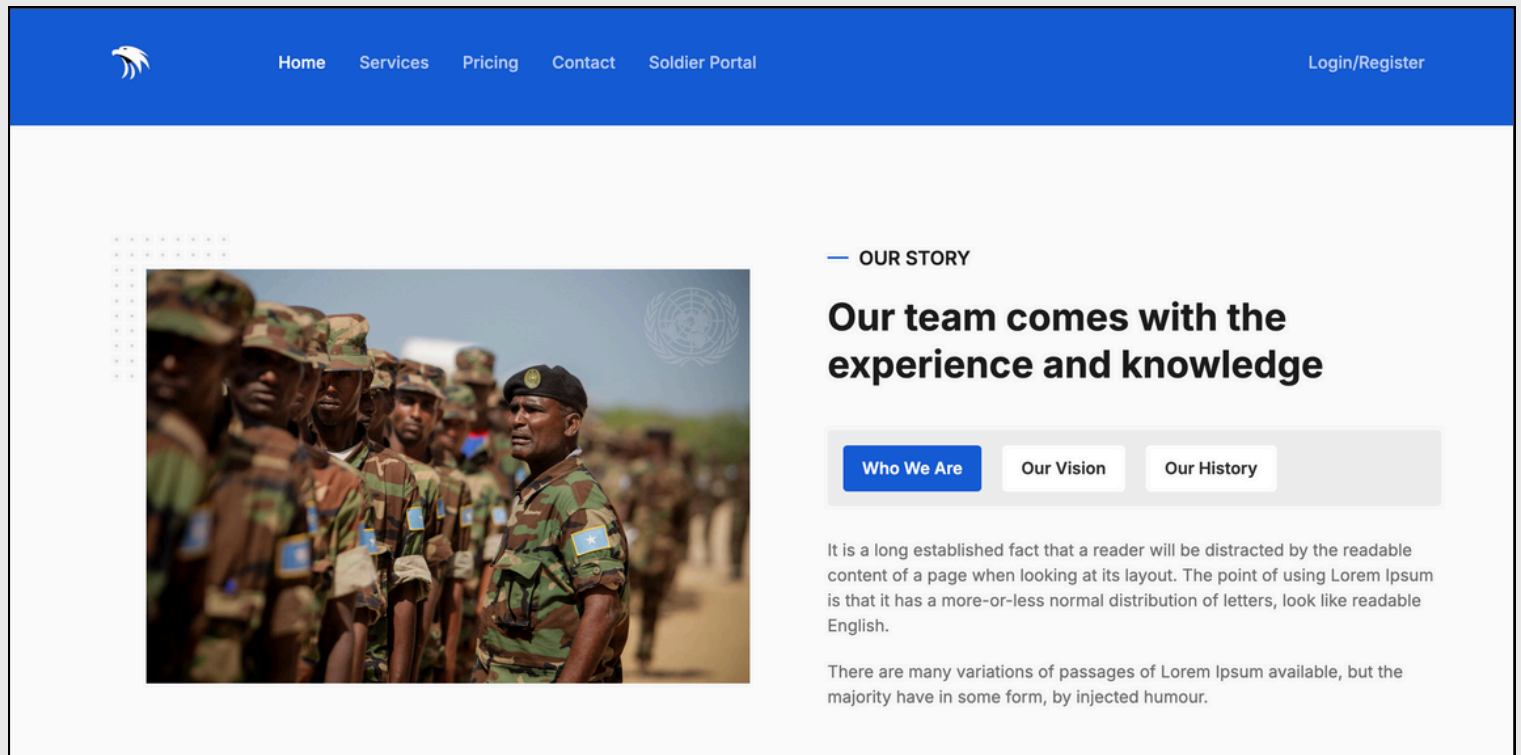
Home Services Pricing Contact Soldier Portal

Login/Register

— OUR STORY

Our team comes with the experience and knowledge

Who We Are
Our Vision
Our History

It is a long established fact that a reader will be distracted by the readable content of a page when looking at its layout. The point of using Lorem Ipsum is that it has a more-or-less normal distribution of letters, look like readable English.

There are many variations of passages of Lorem Ipsum available, but the majority have in some form, by injected humour.